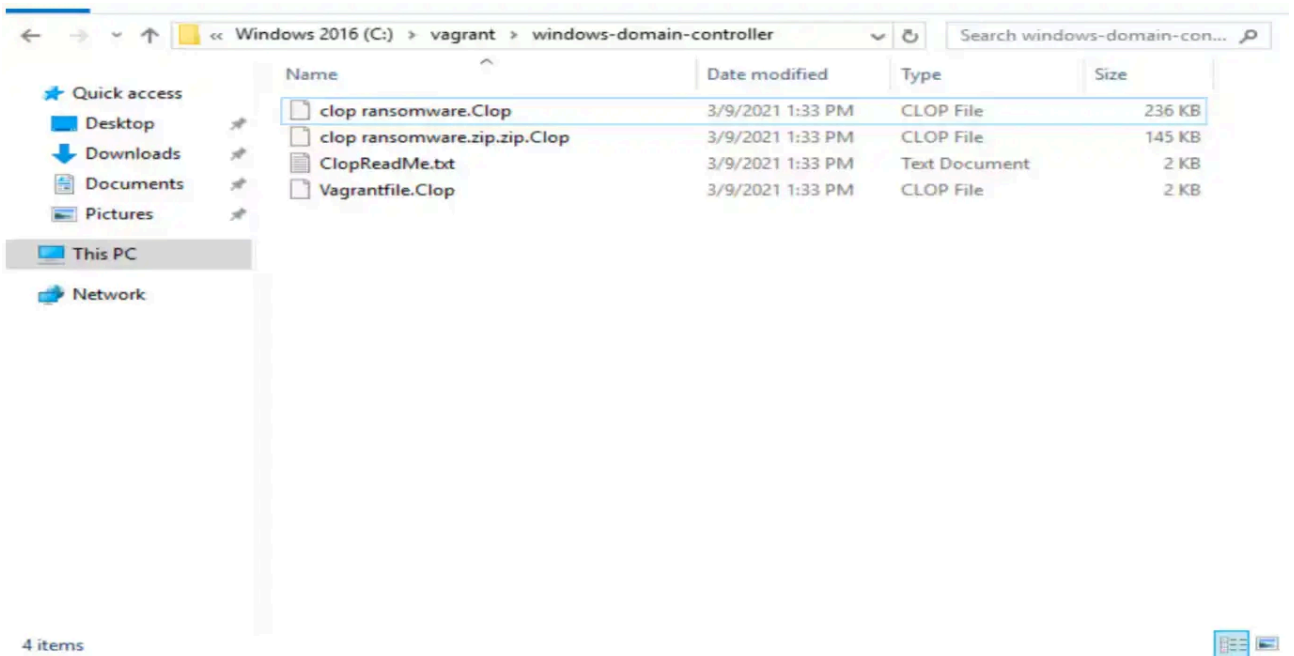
« Windows 2016 (C:) › vagrant › windows-domain-controller

Search windows-domain-con...

Quick access
Desktop
Downloads
Documents
Pictures
This PC
Network

| Name | Date modified | Type | Size |
|---|---|---|---|
| clop ransomware.Clop | 3/9/2021 1:33 PM | CLOP File | 236 KB |
| clop ransomware.zip.zip.Clop | 3/9/2021 1:33 PM | CLOP File | 145 KB |
| ClopReadMe.txt | 3/9/2021 1:33 PM | Text Document | 2 KB |
| Vagrantfile.Clop | 3/9/2021 1:33 PM | CLOP File | 2 KB |

4 items